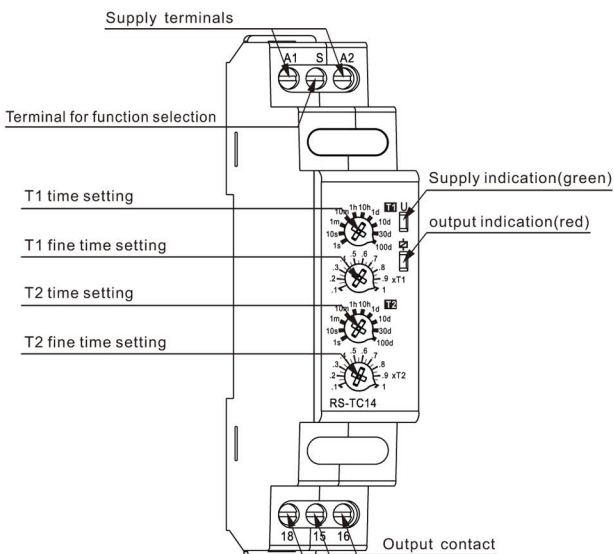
Supply terminals

A1 S A2

Terminal for function selection

Supply indication(green)

T1 time setting

T1 U

1h 10h
10m 1d
1m 10d
10s 30d
1s 100d

output indication(red)

T1 fine time setting

.4 .5 .6 .7
.3 .8
.2 .9 xT1
.1 1

T2 time setting

T2

1h 10h
10m 1d
1m 10d
10s 30d
1s 100d

T2 fine time setting

.4 .5 .6 .7
.3 .8
.2 .9 xT2
.1 1

RS-TC14

18 15 16

Output contact